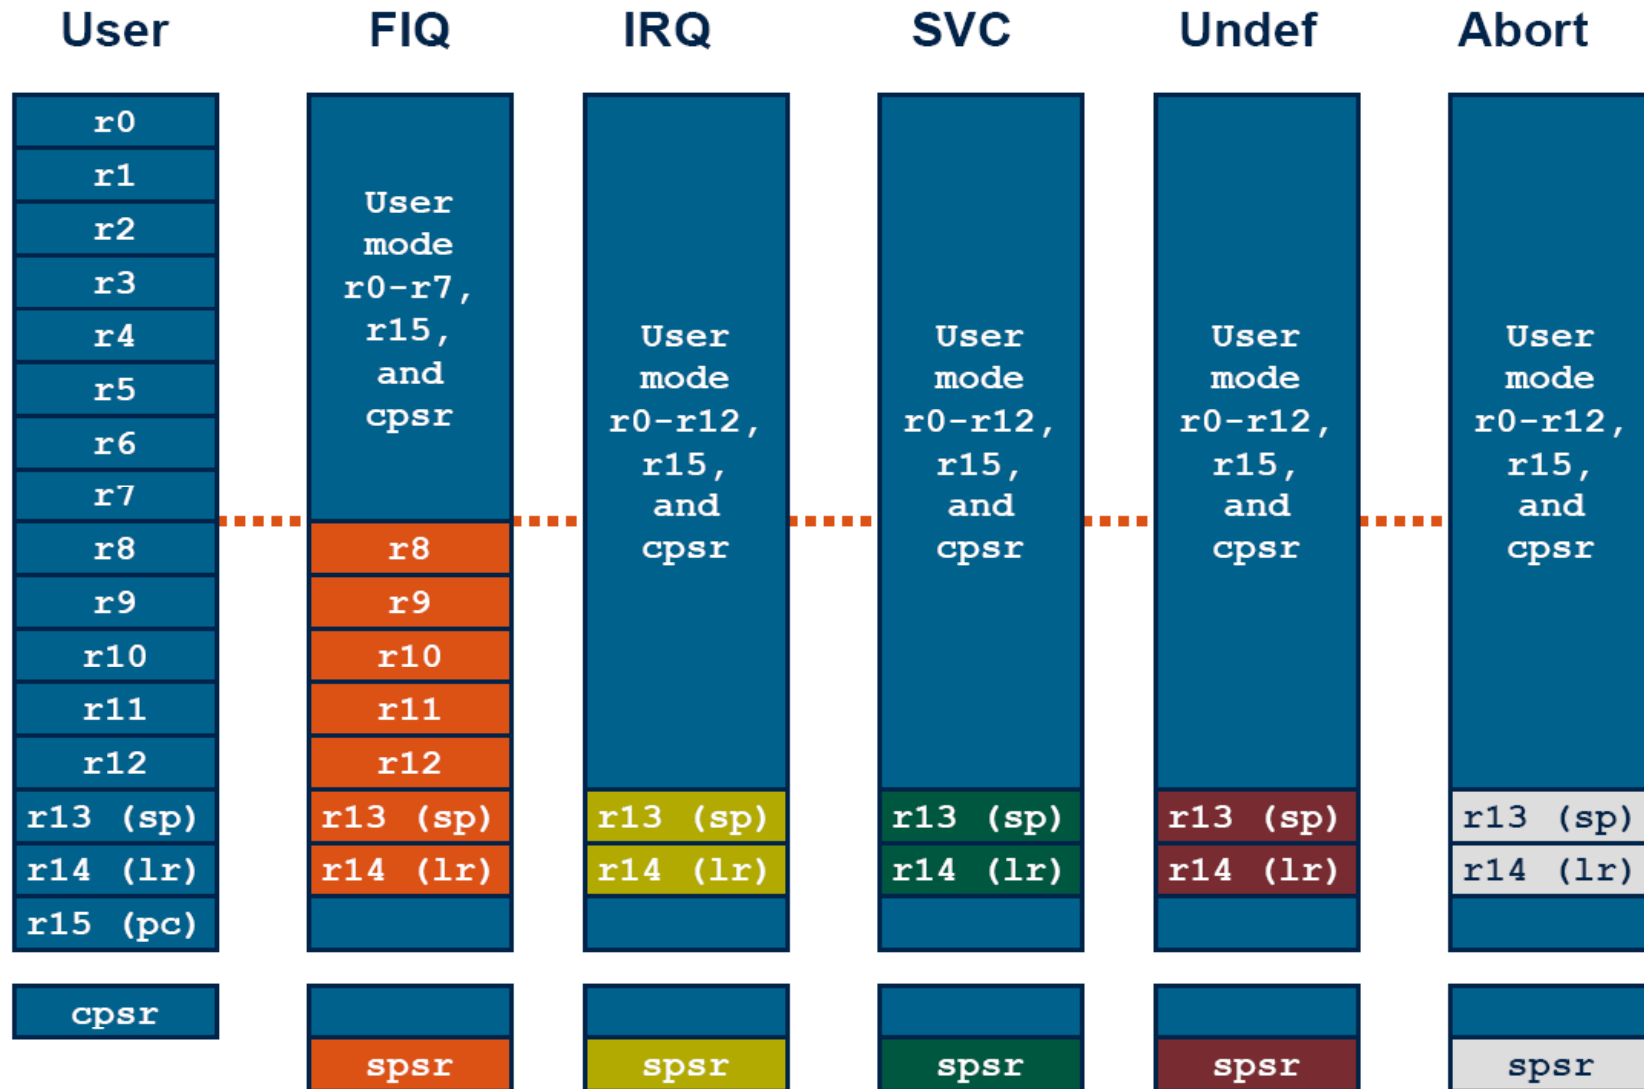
User

r0
r1
r2
r3
r4
r5
r6
r7
r8
r9
r10
r11
r12
r13 (sp)
r14 (lr)
r15 (pc)

cpsr

FIQ

User mode r0-r7, r15, and cpsr
r8
r9
r10
r11
r12
r13 (sp)
r14 (lr)

spsr

IRQ

User mode r0-r12, r15, and cpsr
r13 (sp)
r14 (lr)

spsr

SVC

User mode r0-r12, r15, and cpsr
r13 (sp)
r14 (lr)

spsr

Undef

User mode r0-r12, r15, and cpsr
r13 (sp)
r14 (lr)

spsr

Abort

User mode r0-r12, r15, and cpsr
r13 (sp)
r14 (lr)

spsr